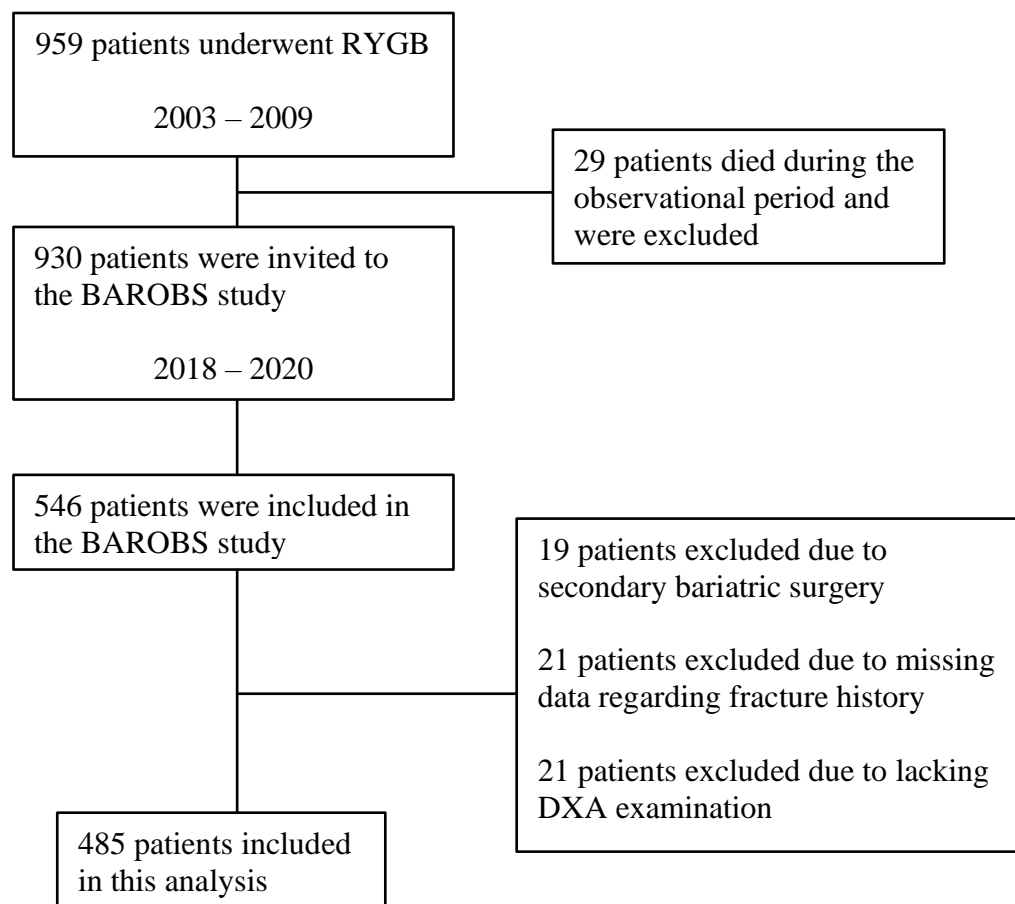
959 patients underwent RYGB

2003 – 2009

29 patients died during the observational period and were excluded

930 patients were invited to the BAROBS study

2018 – 2020

546 patients were included in the BAROBS study

19 patients excluded due to secondary bariatric surgery

21 patients excluded due to missing data regarding fracture history

21 patients excluded due to lacking DXA examination

485 patients included in this analysis